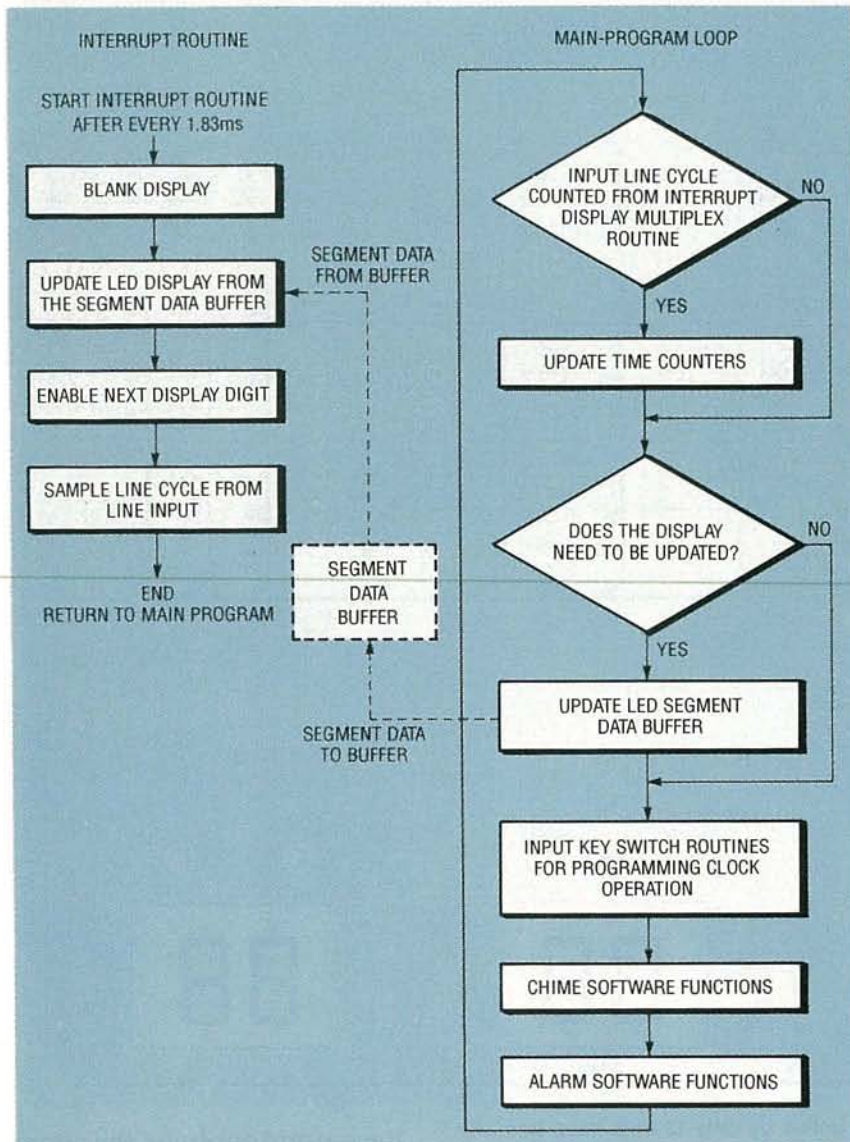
INTERRUPT ROUTINE

MAIN-PROGRAM LOOP

START INTERRUPT ROUTINE AFTER EVERY 1.83ms

BLANK DISPLAY

UPDATE LED DISPLAY FROM THE SEGMENT DATA BUFFER

SEGMENT DATA FROM BUFFER

ENABLE NEXT DISPLAY DIGIT

SAMPLE LINE CYCLE FROM LINE INPUT

END RETURN TO MAIN PROGRAM

SEGMENT DATA BUFFER

SEGMENT DATA TO BUFFER

INPUT LINE CYCLE COUNTED FROM INTERRUPT DISPLAY MULTIPLEX ROUTINE

NO

YES

UPDATE TIME COUNTERS

DOES THE DISPLAY NEED TO BE UPDATED?

NO

YES

UPDATE LED SEGMENT DATA BUFFER

INPUT KEY SWITCH ROUTINES FOR PROGRAMMING CLOCK OPERATION

CHIME SOFTWARE FUNCTIONS

ALARM SOFTWARE FUNCTIONS